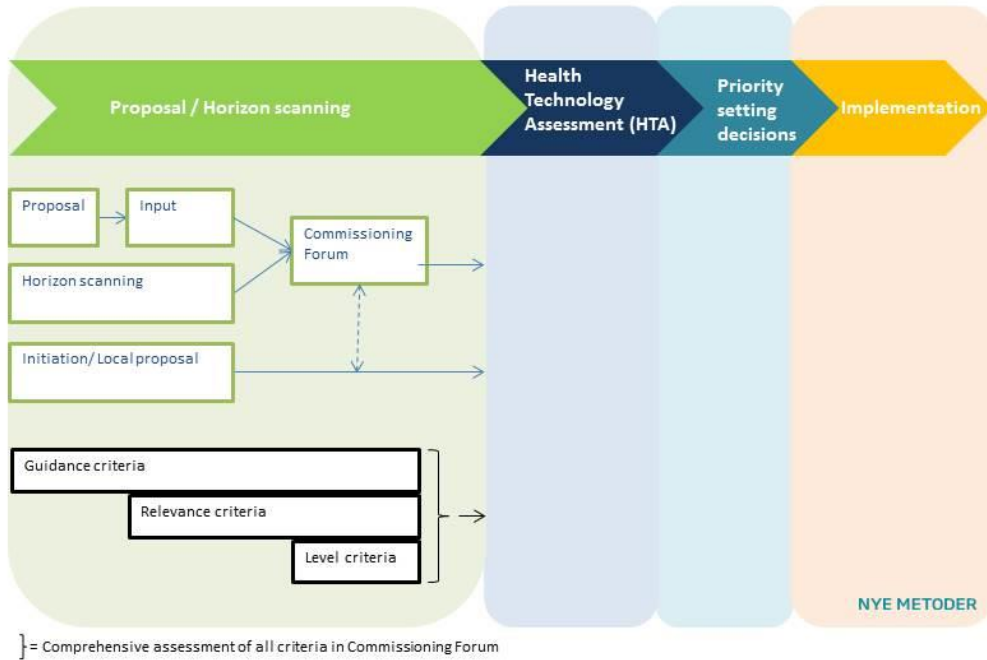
Proposal / Horizon scanning

Health Technology Assessment (HTA)

Priority setting decisions

Implementation

Proposal

Input

Commissioning Forum

Horizon scanning

Initiation/ Local proposal

Guidance criteria

Relevance criteria

Level criteria

NYE METODER

} = Comprehensive assessment of all criteria in Commissioning Forum